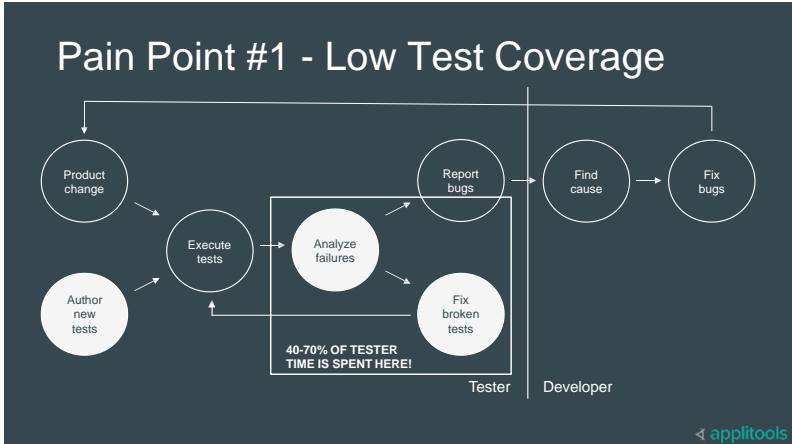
Pain Point #1 - Low Test Coverage

Product change

Author new tests

Execute tests

Analyze failures

Report bugs

Fix broken tests

Find cause

Fix bugs

40-70% OF TESTER TIME IS SPENT HERE!

Tester

Developer

applitools